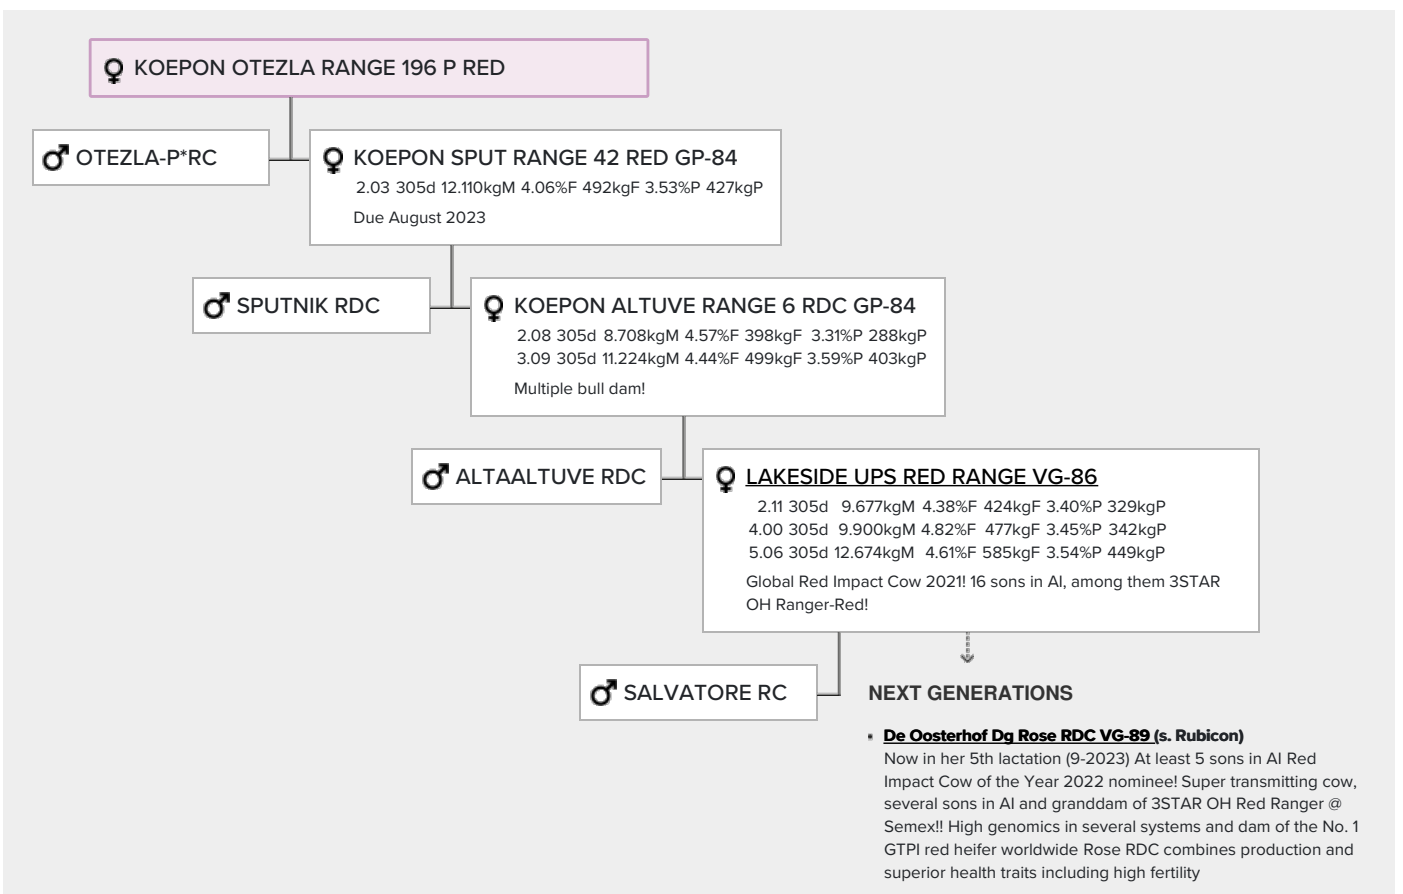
♀ KOEPON OTEZLA RANGE 196 P RED

♂ OTEZLA-P*RC

♀ KOEPON SPUT RANGE 42 RED GP-84
2.03 305d 12.110kgM 4.06%F 492kgF 3.53%P 427kgP
Due August 2023

♂ SPUTNIK RDC

♀ KOEPON ALTUVE RANGE 6 RDC GP-84
2.08 305d 8.708kgM 4.57%F 398kgF 3.31%P 288kgP
3.09 305d 11.224kgM 4.44%F 499kgF 3.59%P 403kgP
Multiple bull dam!

♂ ALTAALTUVE RDC

♀ LAKESIDE UPS RED RANGE VG-86
2.11 305d 9.677kgM 4.38%F 424kgF 3.40%P 329kgP
4.00 305d 9.900kgM 4.82%F 477kgF 3.45%P 342kgP
5.06 305d 12.674kgM 4.61%F 585kgF 3.54%P 449kgP
Global Red Impact Cow 2021! 16 sons in AI, among them 3STAR OH Ranger-Red!

♂ SALVATORE RC

NEXT GENERATIONS

De Oosterhof Dg Rose RDC VG-89 (s. Rubicon)
Now in her 5th lactation (9-2023) At least 5 sons in AI Red Impact Cow of the Year 2022 nominee! Super transmitting cow, several sons in AI and granddam of 3STAR OH Red Ranger @ Semex!! High genomics in several systems and dam of the No. 1 GTPI red heifer worldwide Rose RDC combines production and superior health traits including high fertility